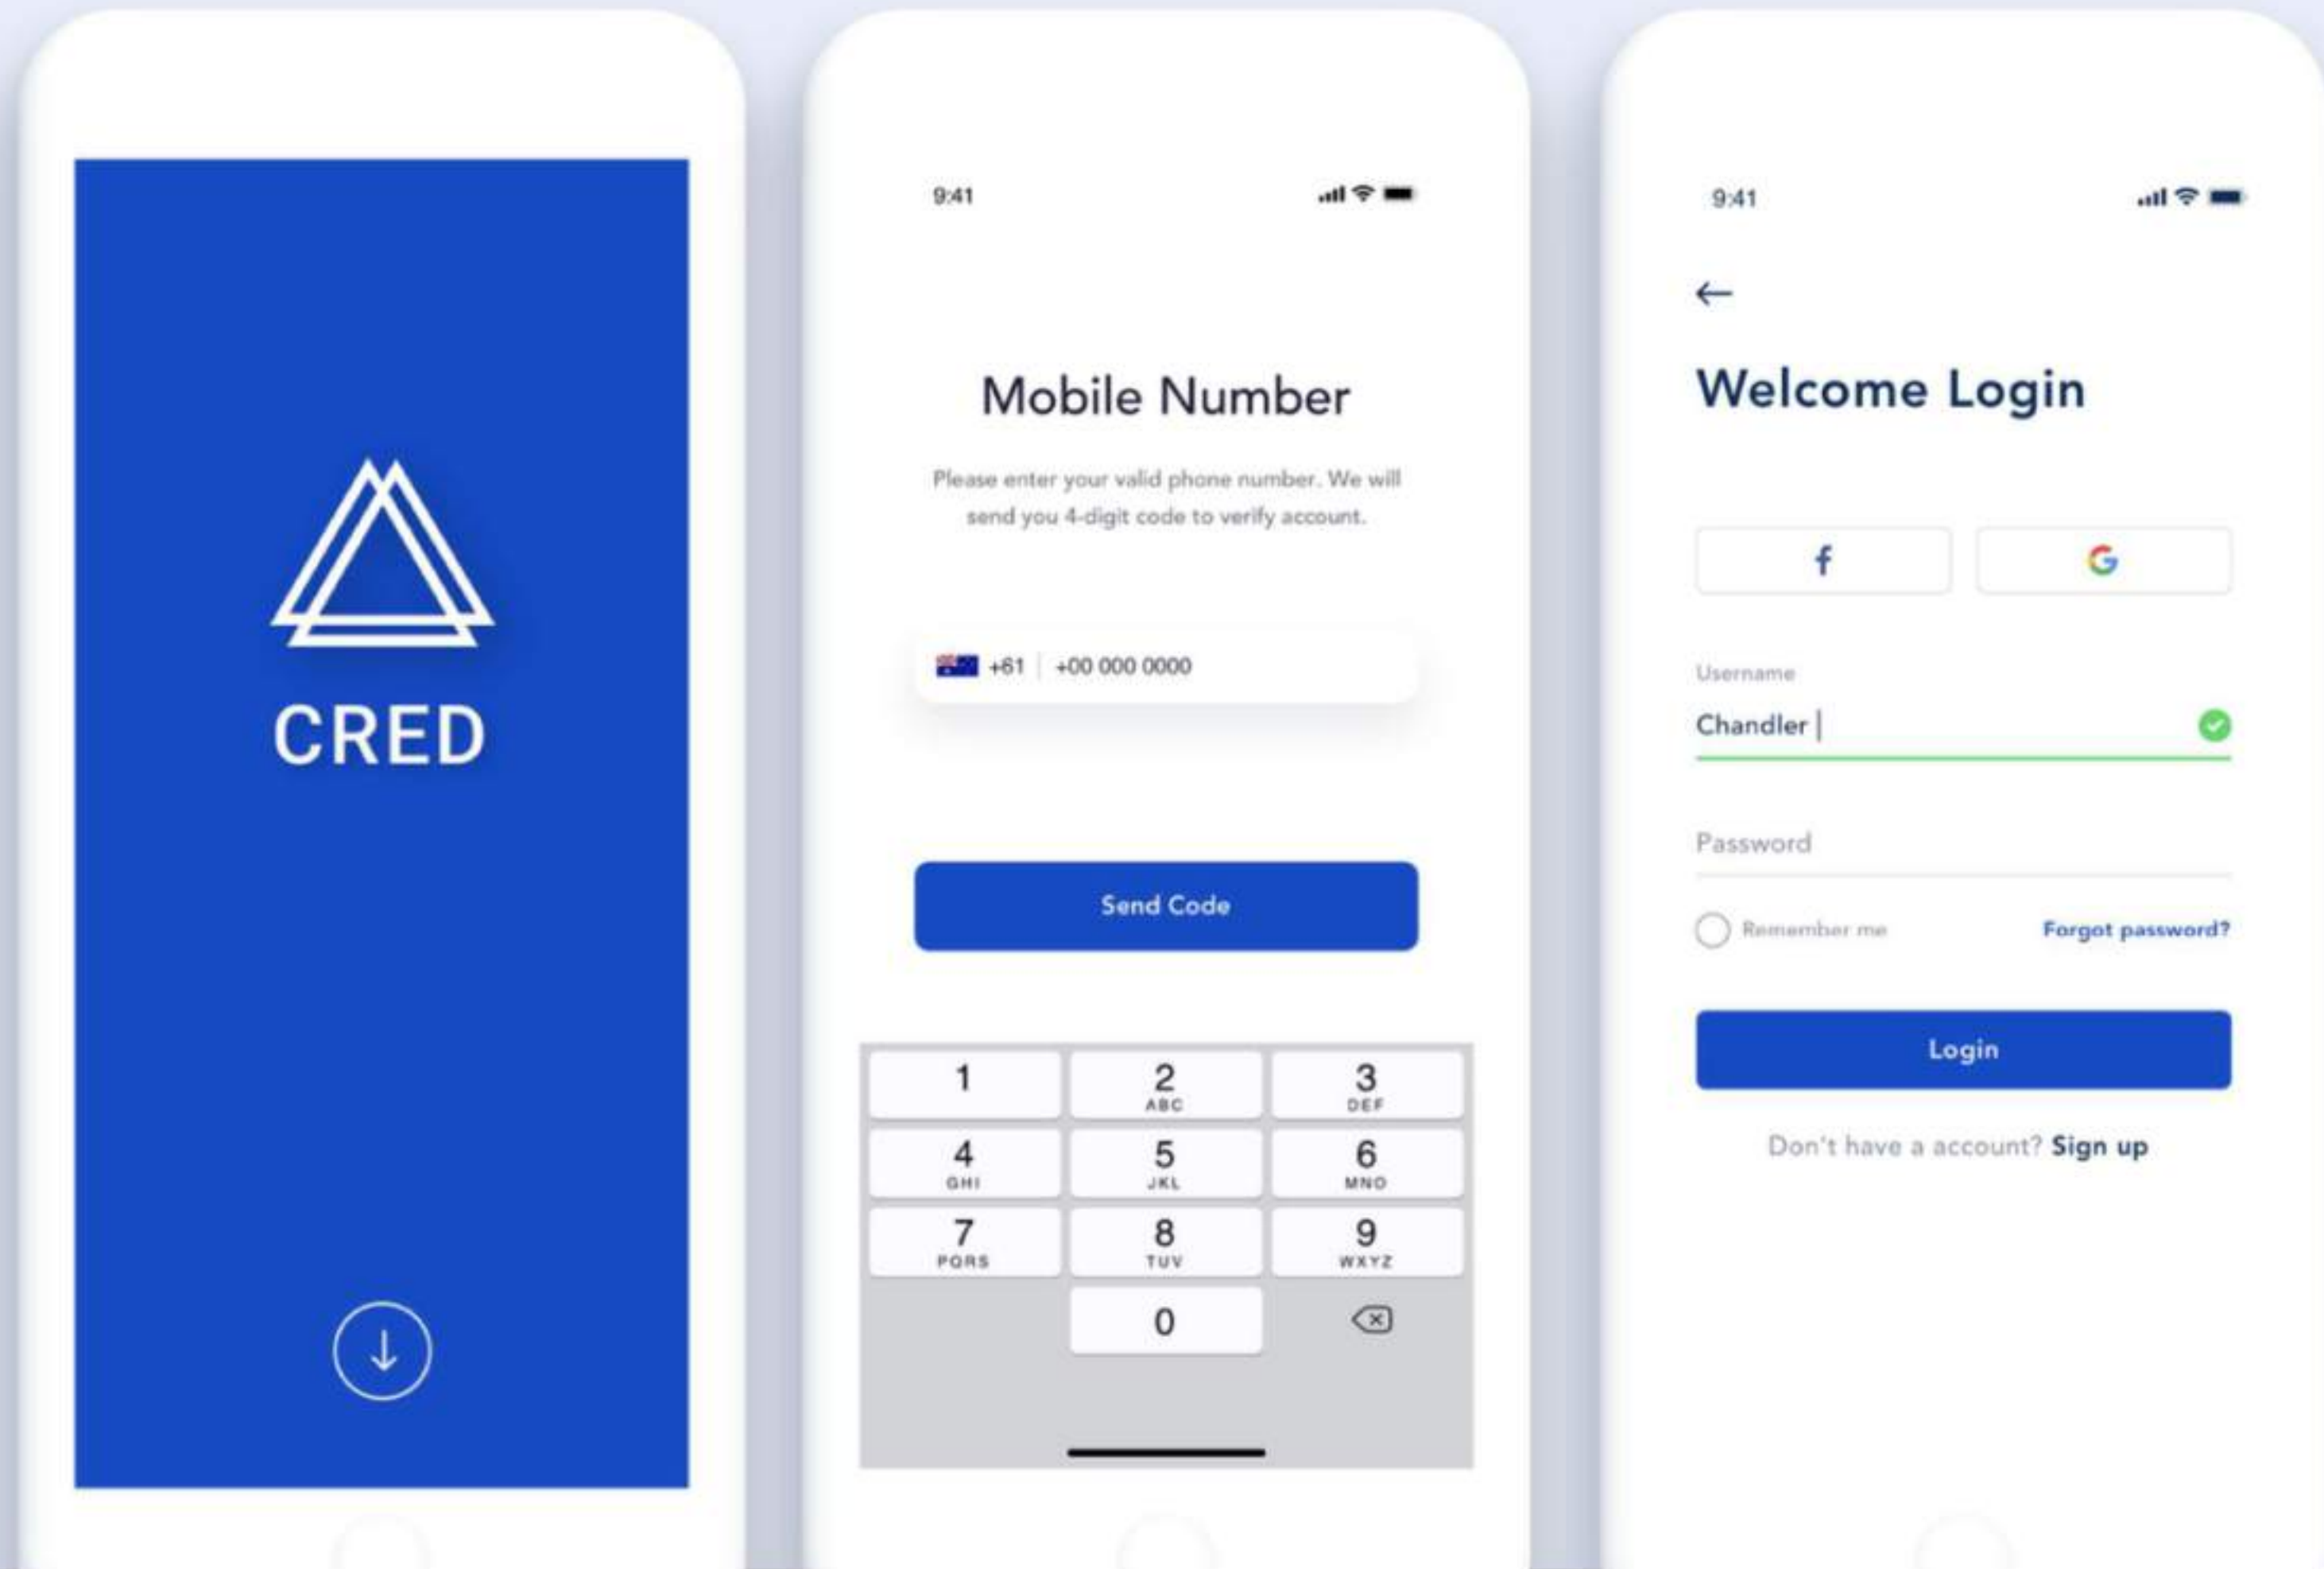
CRED

9:41

Mobile Number

Please enter your valid phone number. We will send you 4-digit code to verify account.

+61 | +00 000 0000

Send Code

| 1 | 2 ABC | 3 DEF |
|---|---|---|
| 4 GHI | 5 JKL | 6 MNO |
| 7 PQRS | 8 TUV | 9 WXYZ |
| | 0 | |

9:41

←

Welcome Login

f

G

Username

Chandler

Password

Remember me

Forgot password?

Login

Don't have a account? Sign up